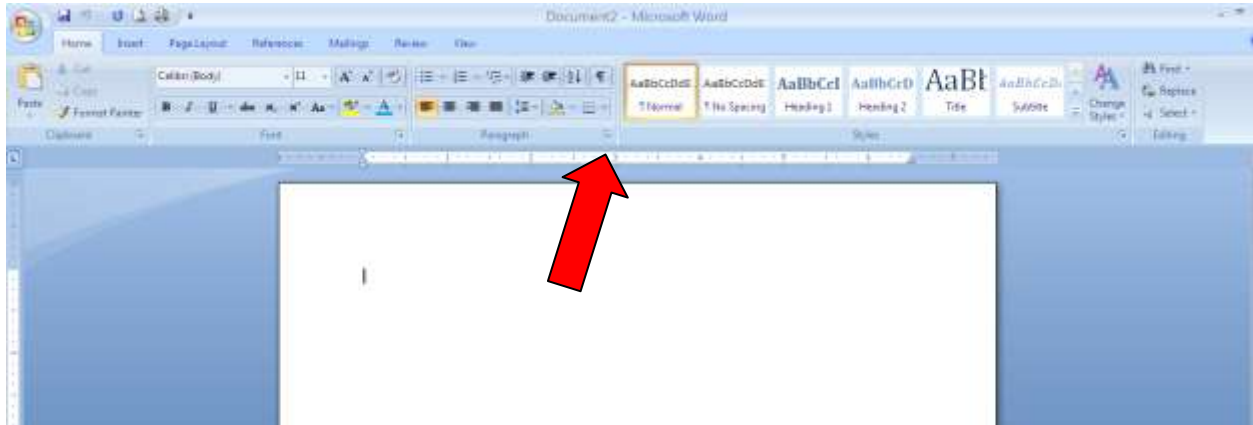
Document2 - Microsoft Word

Home Insert Page Layout References Mailings Review View

Cut
Copy
Paste
Format Painter
Clipboard

Calibri (Body) 11
Font

Paragraph

AaBbCcDdE ¶ Normal
AaBbCcDdE ¶ No Spacing
AaBbCcI Heading 1
AaBbCcD Heading 2
AaBI Title
AaBbCcD. Subtitle
Change Styles
Styles

Find
Replace
Select
Editing